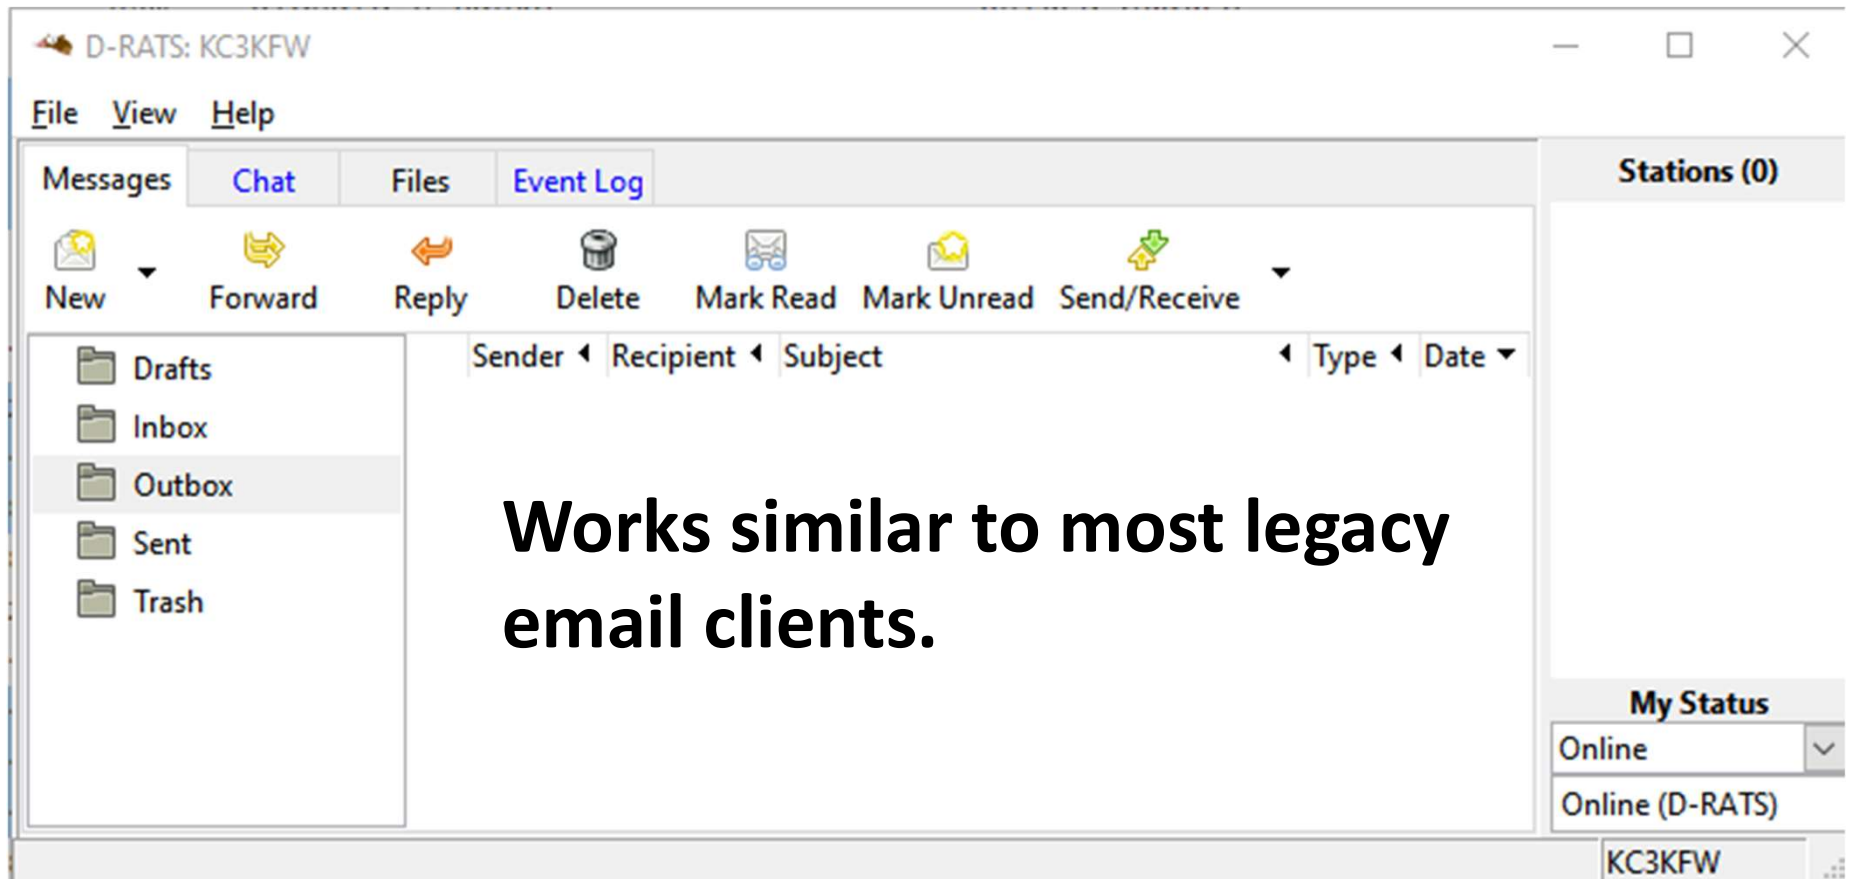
D-RATS: KC3KFW

File View Help

Messages Chat Files Event Log

Stations (0)

New Forward Reply Delete Mark Read Mark Unread Send/Receive

Drafts
Inbox
Outbox
Sent
Trash

| Sender | Recipient | Subject | Type | Date |
|---|---|---|---|---|

Works similar to most legacy email clients.

My Status
Online
Online (D-RATS)

KC3KFW